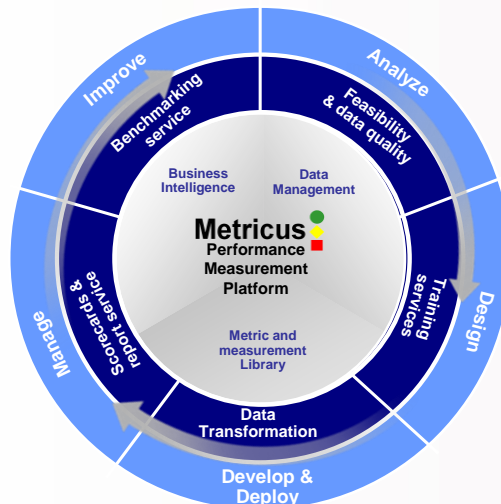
Improve

Analyze

Design

Develop & Deploy

Manage

Benchmarking service

Feasibility & data quality

Training services

Data Transformation

Scorecards & report service

Business Intelligence

Data Management

Metricus

Performance Measurement Platform

Metric and measurement Library